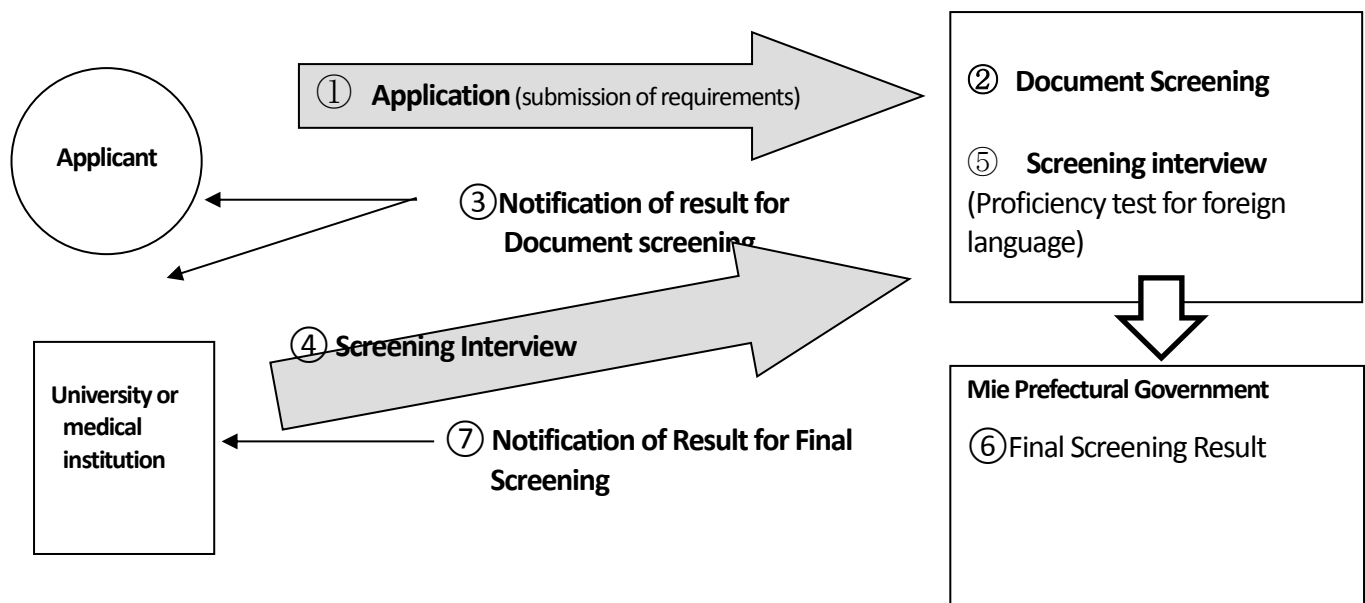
① Application (submission of requirements)

② Document Screening

⑤ Screening interview (Proficiency test for foreign language)

Applicant

③Notification of result for Document screening

④ Screening Interview

University or medical institution

⑦ Notification of Result for Final Screening

Mie Prefectural Government

⑥Final Screening Result